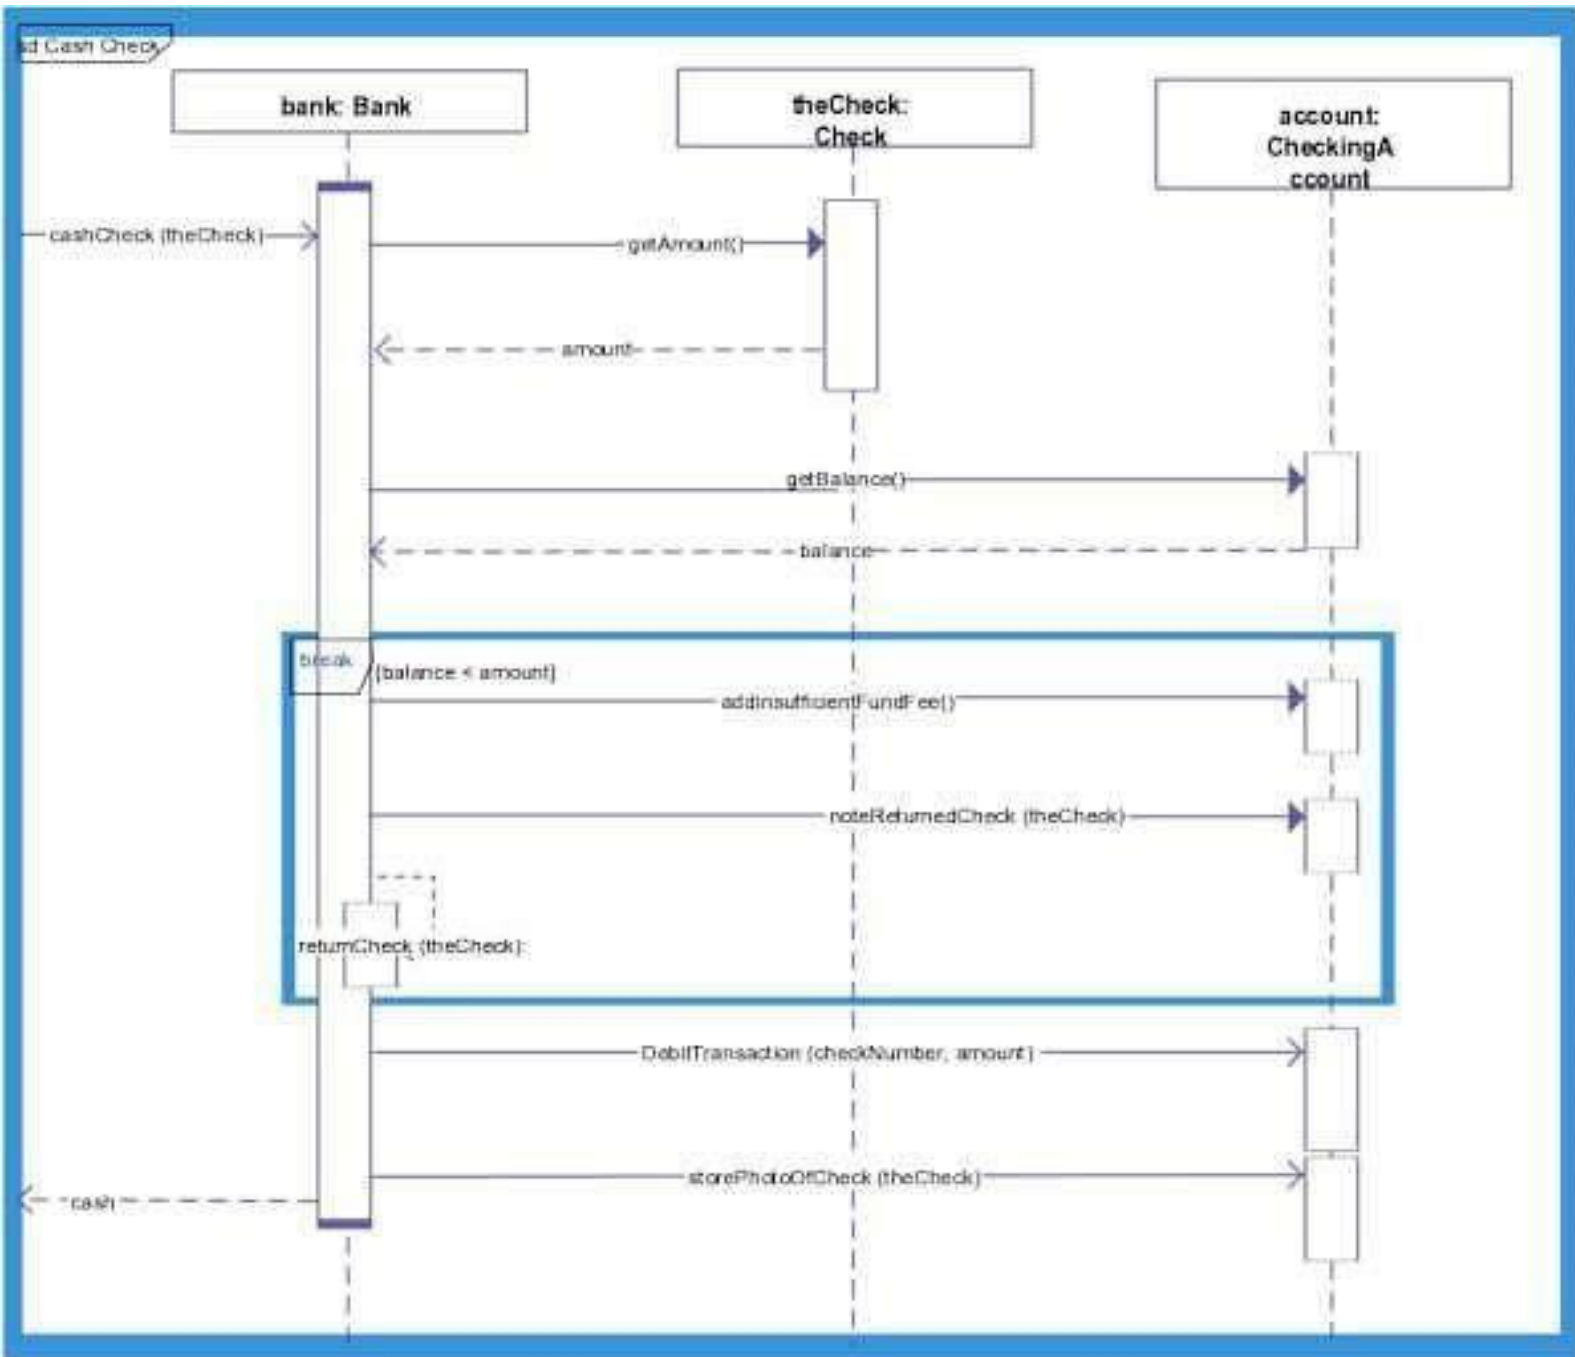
sd Cash Check

bank: Bank

theCheck: Check

account: CheckingAccount

cashCheck (theCheck)

getAmount()

amount

getBalance()

balance

break

[balance < amount]

addInsufficientFundFee()

noteReturnedCheck (theCheck)

returnCheck (theCheck)

DebitTransaction (checkNumber, amount)

storePhotoOfCheck (theCheck)

cash